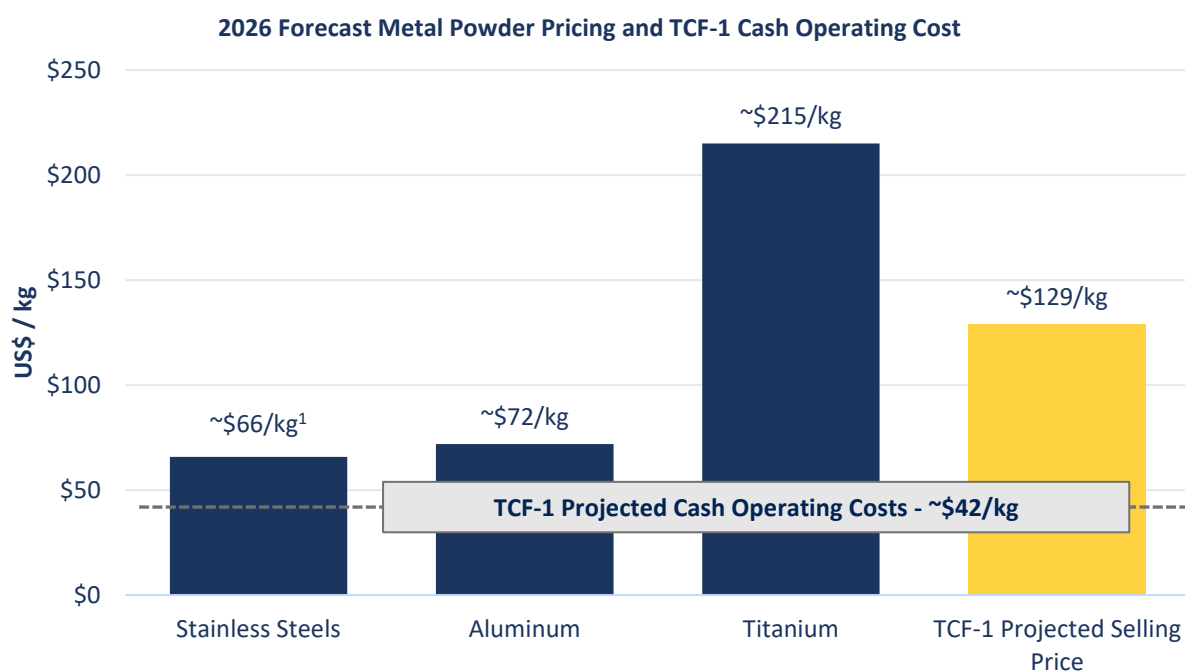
2026 Forecast Metal Powder Pricing and TCF-1 Cash Operating Cost

$250
$200
$150
$100
$50
$0

US$ / kg

~$66/kg$^1$
~$72/kg
~$215/kg
~$129/kg

TCF-1 Projected Cash Operating Costs - ~$42/kg

Stainless Steels
Aluminum
Titanium
TCF-1 Projected Selling Price